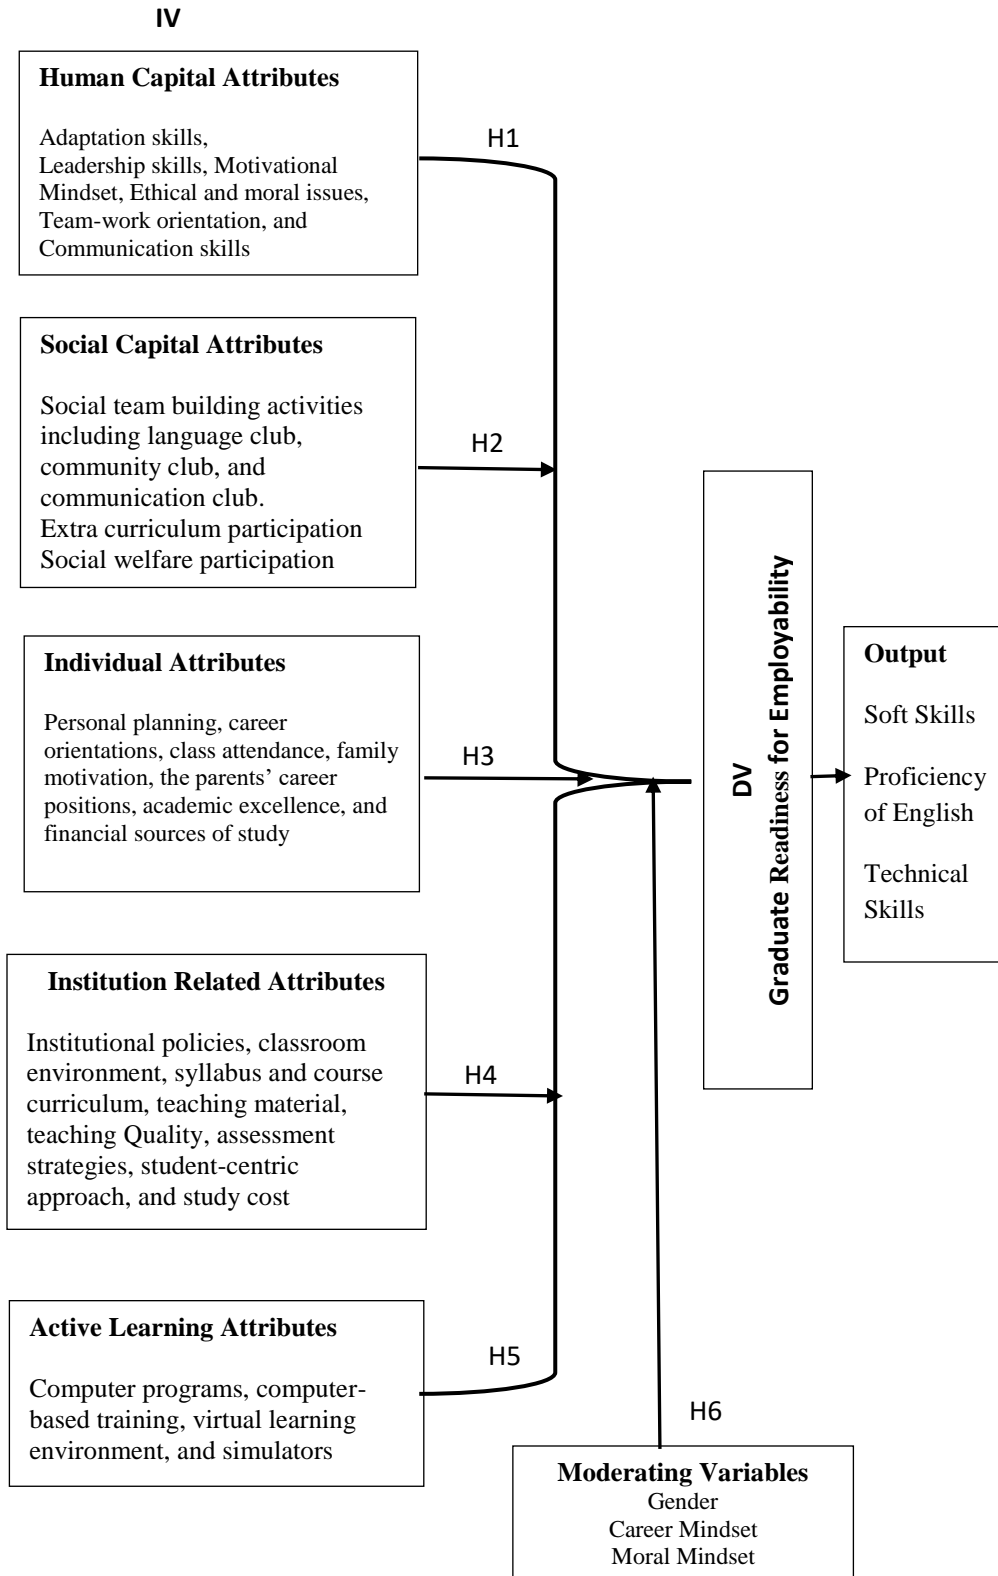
IV

Human Capital Attributes

Adaptation skills, Leadership skills, Motivational Mindset, Ethical and moral issues, Team-work orientation, and Communication skills

H1

Social Capital Attributes

Social team building activities including language club, community club, and communication club.
Extra curriculum participation
Social welfare participation

H2

Individual Attributes

Personal planning, career orientations, class attendance, family motivation, the parents' career positions, academic excellence, and financial sources of study

H3

DV
Graduate Readiness for Employability

Output

Soft Skills

Proficiency of English

Technical Skills

Institution Related Attributes

Institutional policies, classroom environment, syllabus and course curriculum, teaching material, teaching Quality, assessment strategies, student-centric approach, and study cost

H4

Active Learning Attributes

Computer programs, computer-based training, virtual learning environment, and simulators

H5

H6

Moderating Variables
Gender
Career Mindset
Moral Mindset